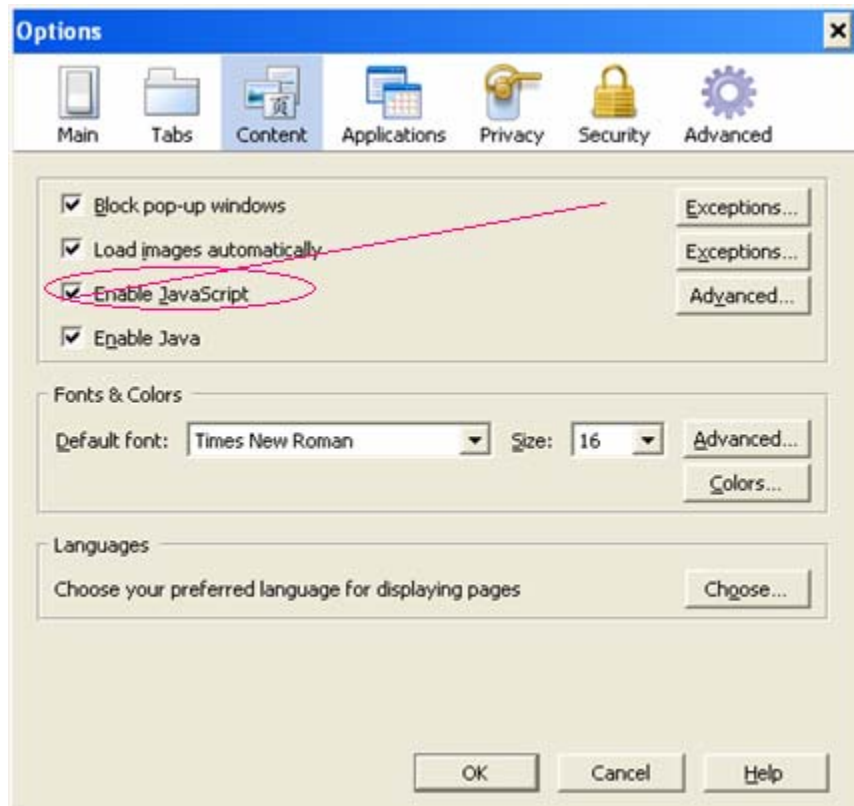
Options

Main
Tabs
Content
Applications
Privacy
Security
Advanced

Block pop-up windows
Exceptions...
Load images automatically
Exceptions...
Enable JavaScript
Advanced...
Enable Java

Fonts & Colors
Default font: Times New Roman
Size: 16
Advanced...
Colors...

Languages
Choose your preferred language for displaying pages
Choose...

OK
Cancel
Help